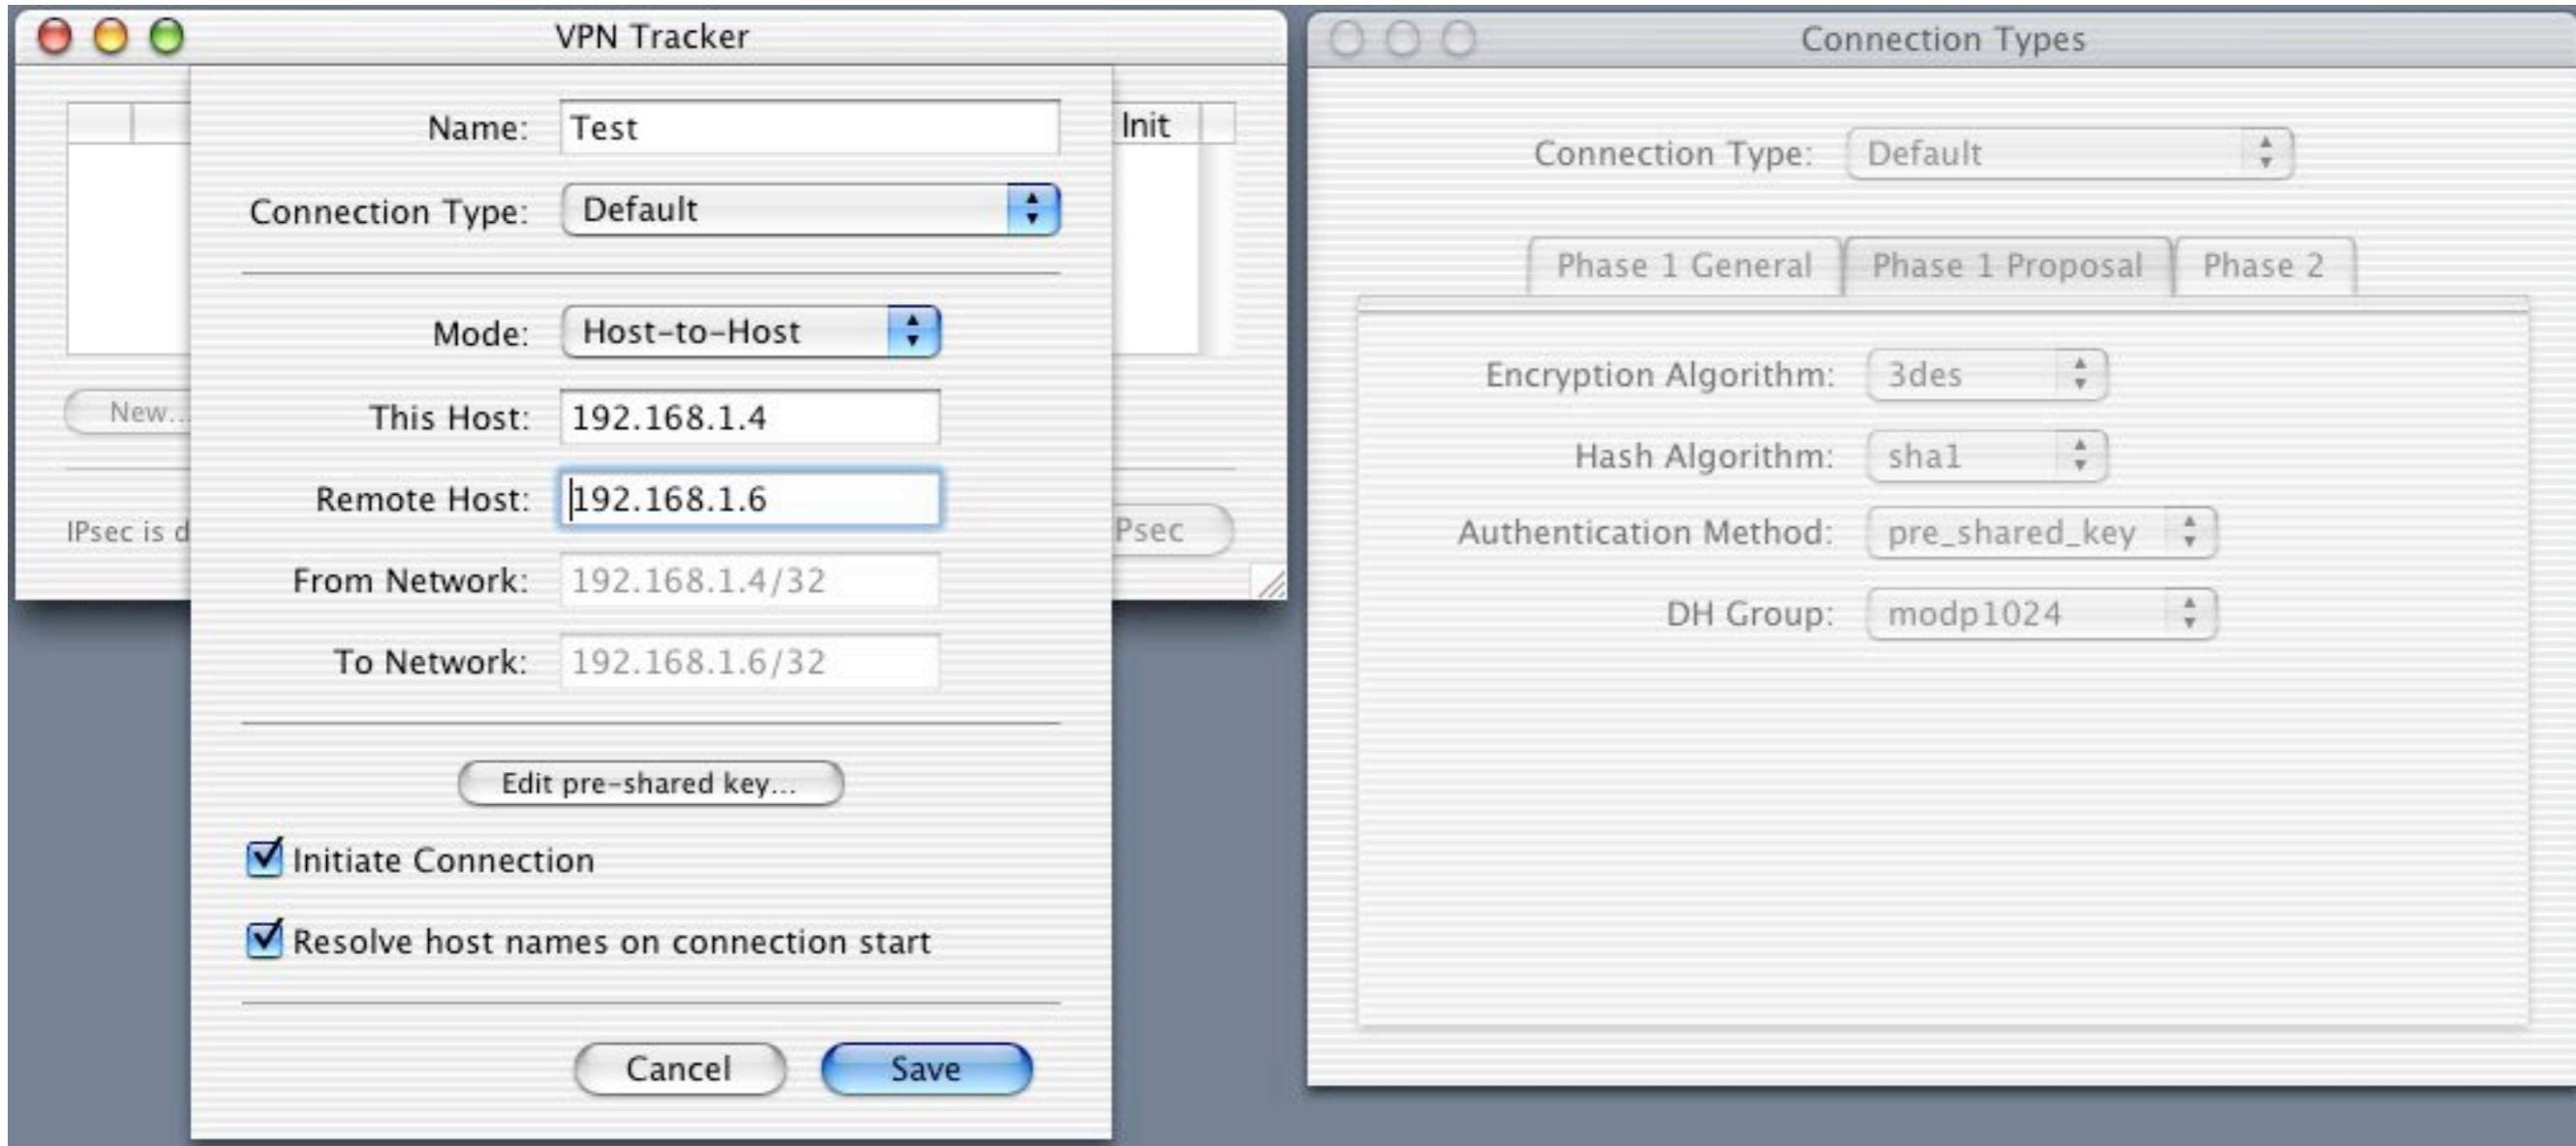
VPN Tracker

Init

New...

IPsec is d

Psec

Name: Test

Connection Type: Default

Mode: Host-to-Host

This Host: 192.168.1.4

Remote Host: 192.168.1.6

From Network: 192.168.1.4/32

To Network: 192.168.1.6/32

Edit pre-shared key...

Initiate Connection

Resolve host names on connection start

Cancel

Save

Connection Types

Connection Type: Default

Phase 1 General

Phase 1 Proposal

Phase 2

Encryption Algorithm: 3des

Hash Algorithm: sha1

Authentication Method: pre_shared_key

DH Group: modp1024